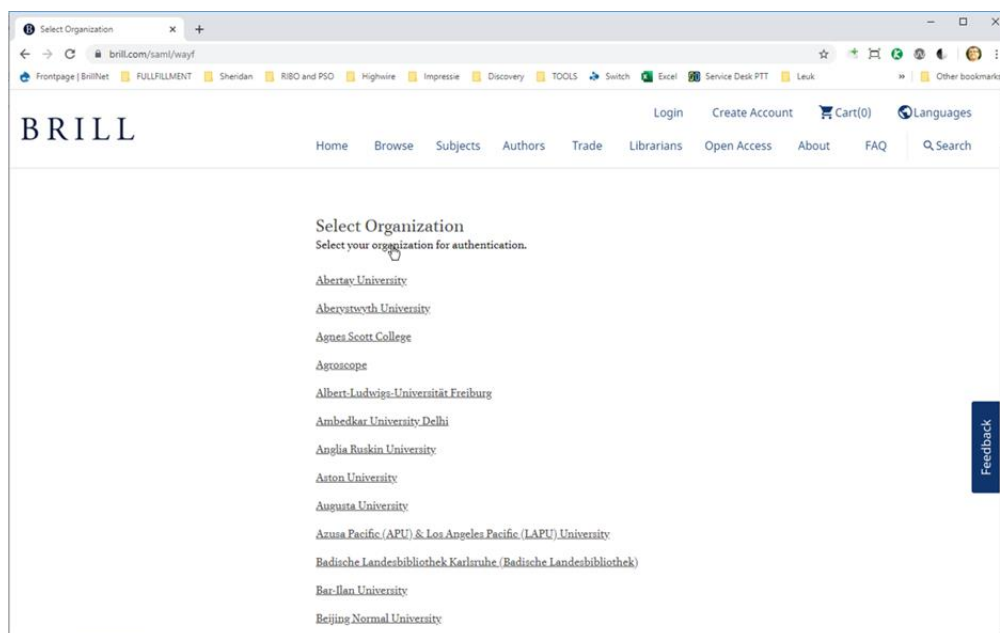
Select Organization ×

brill.com/saml/wayf

Frontpage | BrillNet FULLFILLMENT Sheridan RIBO and PSO Highwire Impressie Discovery TOOLS Switch Excel Service Desk PTT Leuk » Other bookmarks

BRILL

Login Create Account Cart(0) Languages

Home Browse Subjects Authors Trade Librarians Open Access About FAQ Search

Select Organization
Select your organization for authentication.

Abertay University

Aberystwyth University

Agnes Scott College

Agroscope

Albert-Ludwigs-Universität Freiburg

Ambedkar University Delhi

Anglia Ruskin University

Aston University

Augusta University

Azusa Pacific (APU) & Los Angeles Pacific (LAPU) University

Badische Landesbibliothek Karlsruhe (Badische Landesbibliothek)

Bar-Ilan University

Beijing Normal University

Feedback